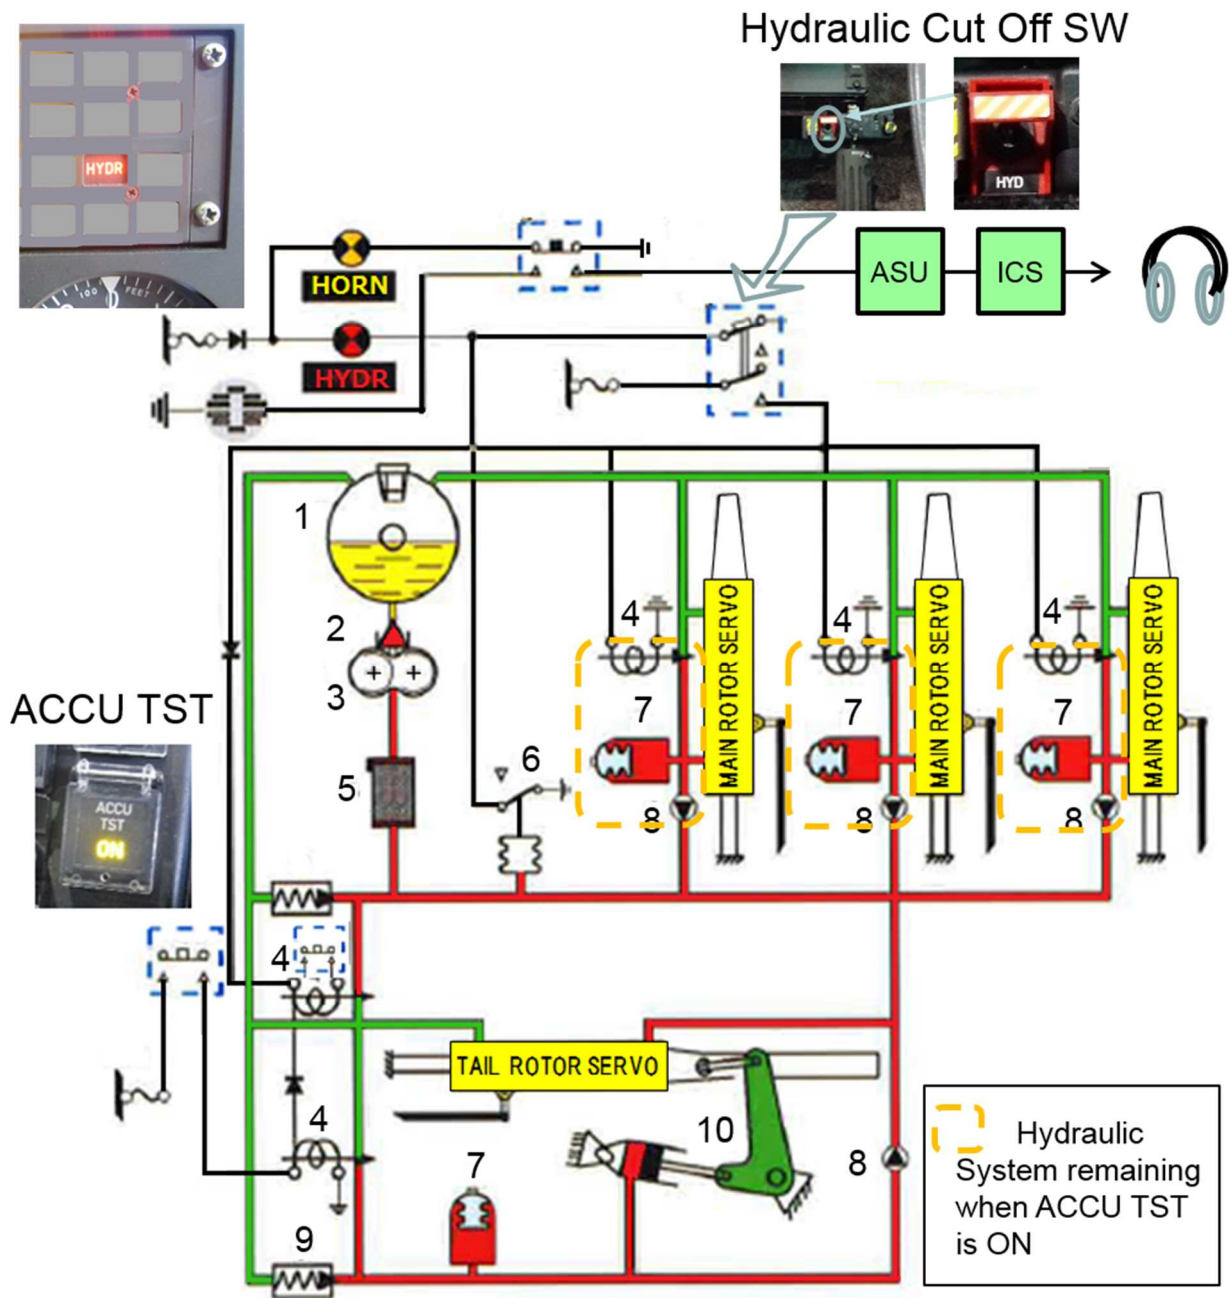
HYDR

Hydraulic Cut Off SW

HYD

HORN

HYDR

ASU

ICS

1

2

3

5

6

4

7

8

MAIN ROTOR SERVO

4

7

8

MAIN ROTOR SERVO

4

7

8

MAIN ROTOR SERVO

ACCU TST

ACCU TST ON

4

4

TAIL ROTOR SERVO

10

7

8

9

Hydraulic System remaining when ACCU TST is ON